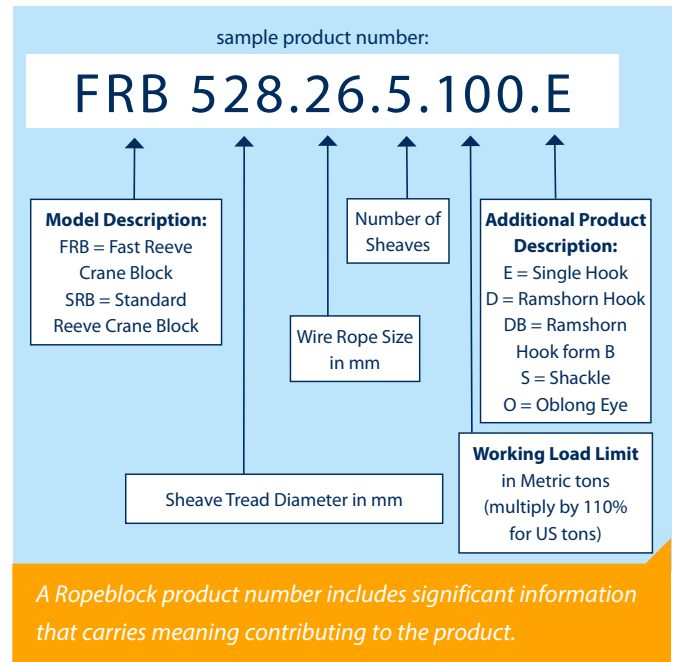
sample product number:

FRB 528.26.5.100.E

**Model Description:**
FRB = Fast Reeve Crane Block
SRB = Standard Reeve Crane Block

Number of Sheaves

Wire Rope Size in mm

**Additional Product Description:**
E = Single Hook
D = Ramshorn Hook
DB = Ramshorn Hook form B
S = Shackle
O = Oblong Eye

**Working Load Limit**
in Metric tons (multiply by 110% for US tons)

Sheave Tread Diameter in mm

*A Ropeblock product number includes significant information that carries meaning contributing to the product.*